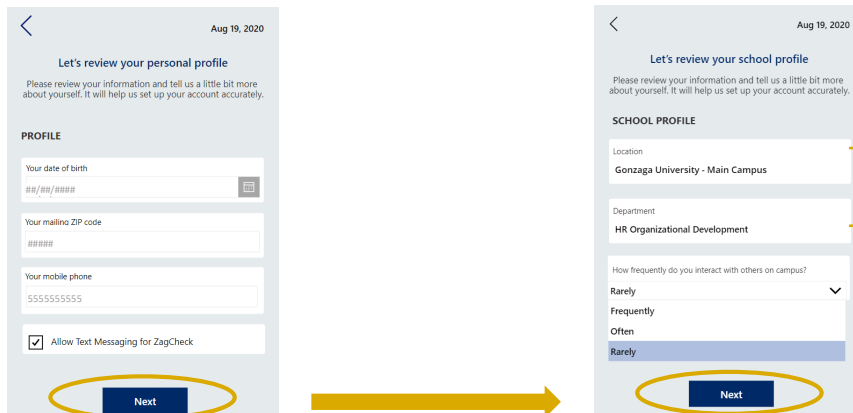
Aug 19, 2020

Let's review your personal profile

Please review your information and tell us a little bit more about yourself. It will help us set up your account accurately.

PROFILE

Your date of birth

##/##/####

Your mailing ZIP code

#####

Your mobile phone

5555555555

Allow Text Messaging for ZagCheck

Next

Aug 19, 2020

Let's review your school profile

Please review your information and tell us a little bit more about yourself. It will help us set up your account accurately.

SCHOOL PROFILE

Location

Gonzaga University - Main Campus

Department

HR Organizational Development

How frequently do you interact with others on campus?

Rarely

Frequently

Often

Rarely

Next